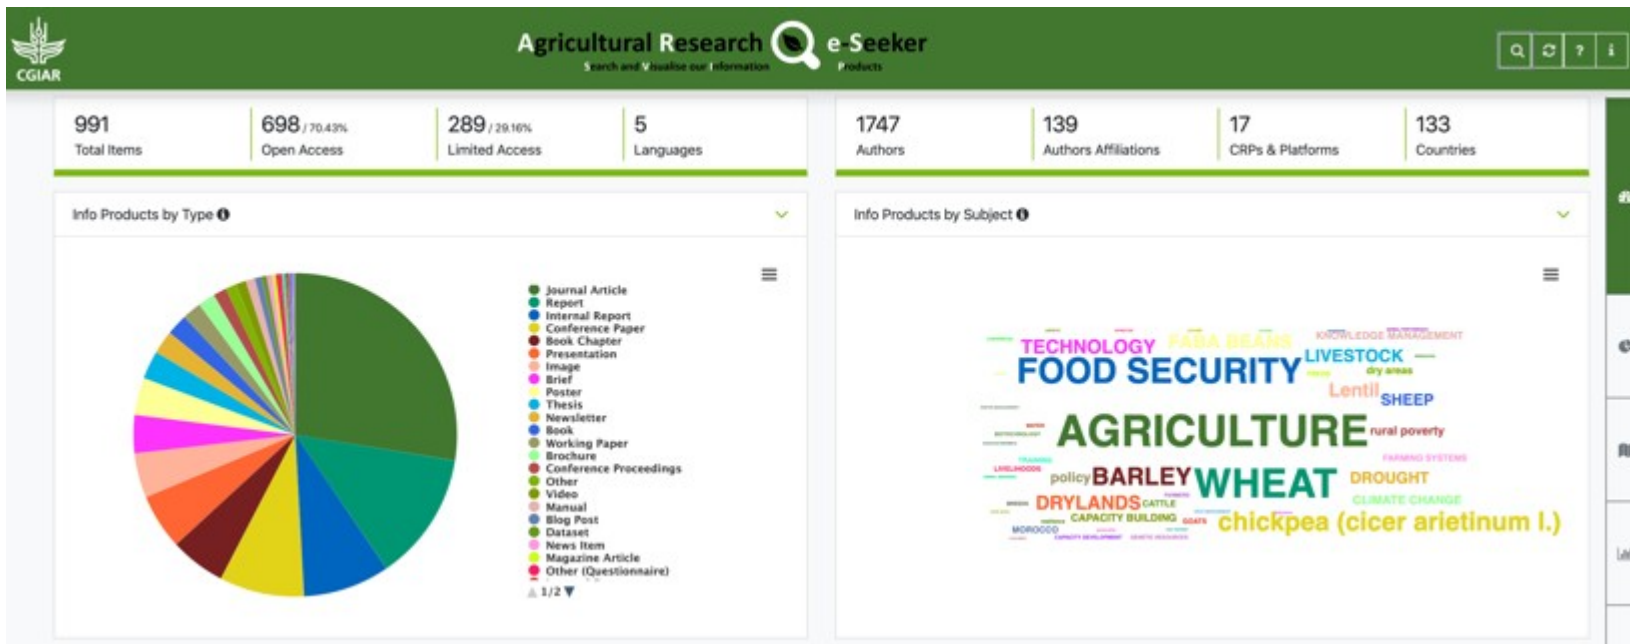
CGIAR

Agricultural Research e-Seeker
Search and Visualise our Information Products

991
Total Items

698 / 70.43%
Open Access

289 / 29.16%
Limited Access

5
Languages

1747
Authors

139
Authors Affiliations

17
CRPs & Platforms

133
Countries

Info Products by Type

Journal Article
Report
Internal Report
Conference Paper
Book Chapter
Presentation
Image
Brief
Poster
Thesis
Newsletter
Book
Working Paper
Brochure
Conference Proceedings
Other
Video
Manual
Blog Post
Dataset
News Item
Magazine Article
Other (Questionnaire)
1/2

Info Products by Subject

TECHNOLOGY FABA BEANS KNOWLEDGE MANAGEMENT
FOOD SECURITY LIVESTOCK dry areas
Lentil SHEEP
AGRICULTURE rural poverty
FARMING SYSTEMS
policy BARLEY WHEAT DROUGHT
CLIMATE CHANGE
DRYLANDS CATTLE
CAPACITY BUILDING GOATS chickpea (cicer arietinum l.)
MOROCCO